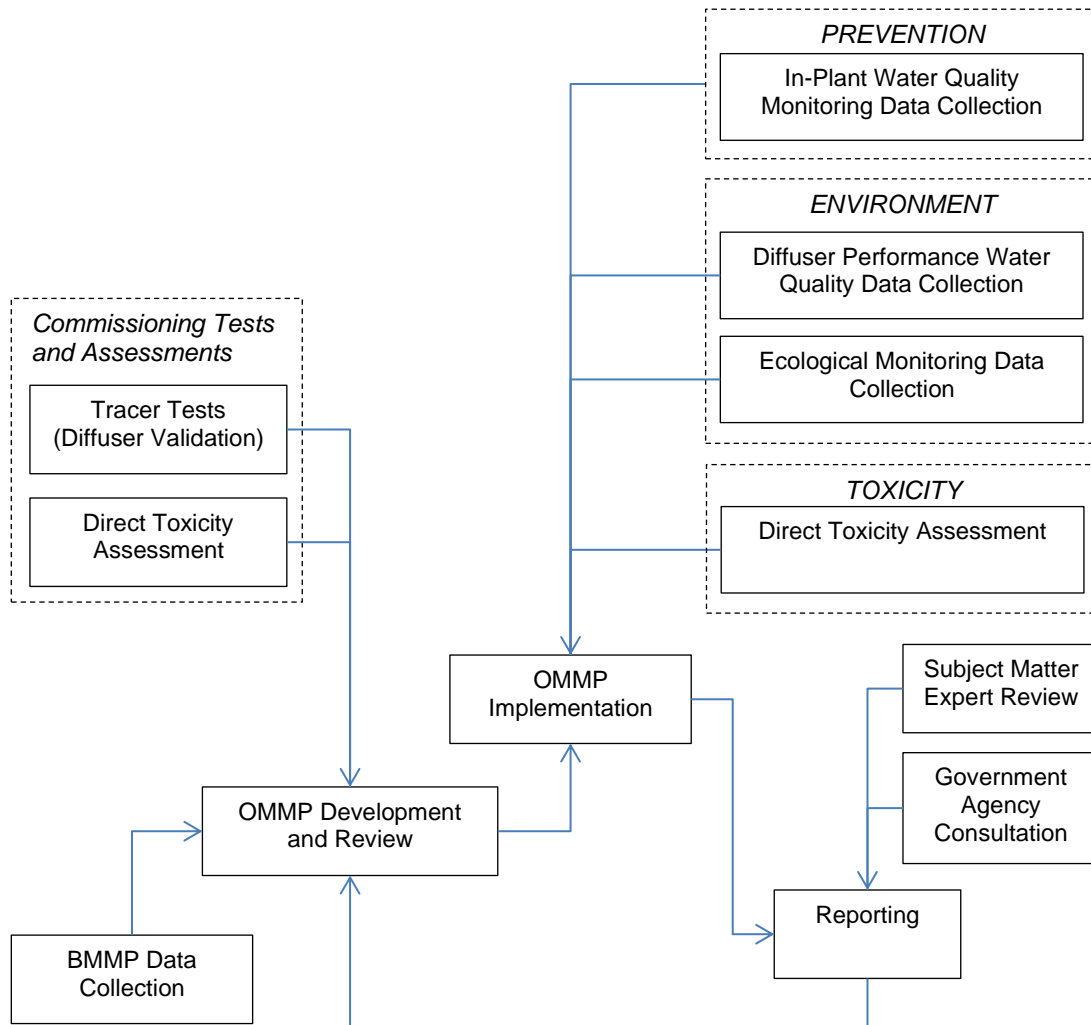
PREVENTION

In-Plant Water Quality Monitoring Data Collection

ENVIRONMENT

Diffuser Performance Water Quality Data Collection

Ecological Monitoring Data Collection

TOXICITY

Direct Toxicity Assessment

Commissioning Tests and Assessments

Tracer Tests (Diffuser Validation)

Direct Toxicity Assessment

OMMP Implementation

Subject Matter Expert Review

Government Agency Consultation

OMMP Development and Review

Reporting

BMMP Data Collection